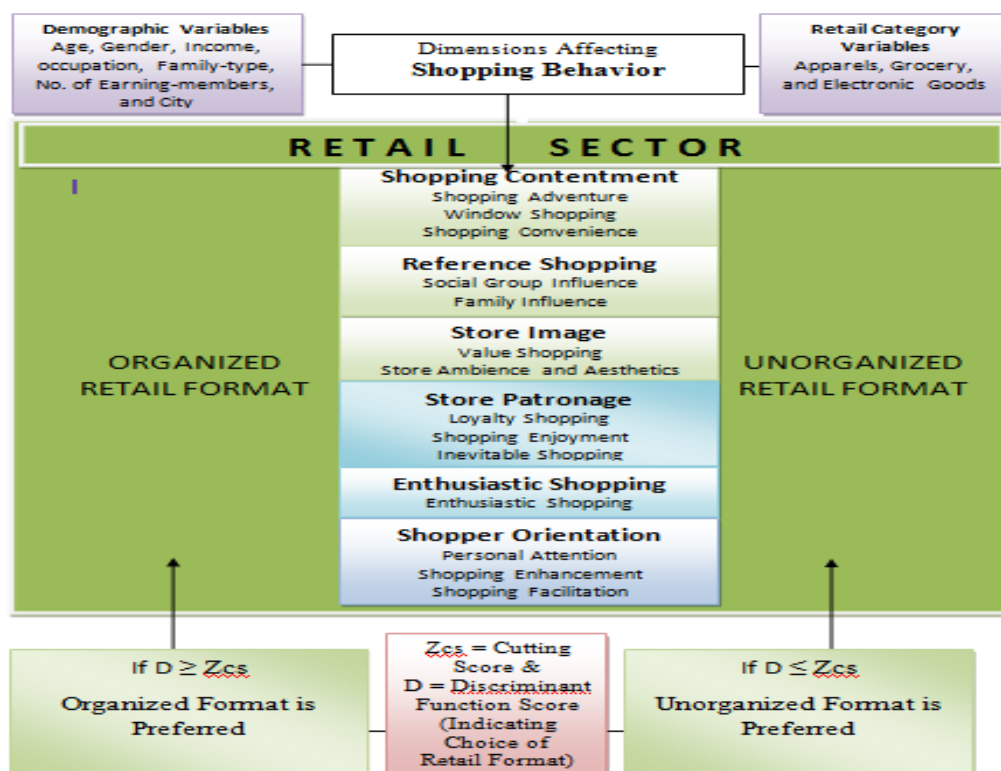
Demographic Variables
Age, Gender, Income, occupation, Family-type, No. of Earning-members, and City

Dimensions Affecting
Shopping Behavior

Retail Category Variables
Apparels, Grocery, and Electronic Goods

RETAIL SECTOR

ORGANIZED RETAIL FORMAT

Shopping Contentment
Shopping Adventure
Window Shopping
Shopping Convenience

Reference Shopping
Social Group Influence
Family Influence

Store Image
Value Shopping
Store Ambience and Aesthetics

Store Patronage
Loyalty Shopping
Shopping Enjoyment
Inevitable Shopping

Enthusiastic Shopping
Enthusiastic Shopping

Shopper Orientation
Personal Attention
Shopping Enhancement
Shopping Facilitation

UNORGANIZED RETAIL FORMAT

If D $\geq$ Zcs
Organized Format is Preferred

Zcs = Cutting Score &
D = Discriminant Function Score (Indicating Choice of Retail Format)

If D $\leq$ Zcs
Unorganized Format is Preferred